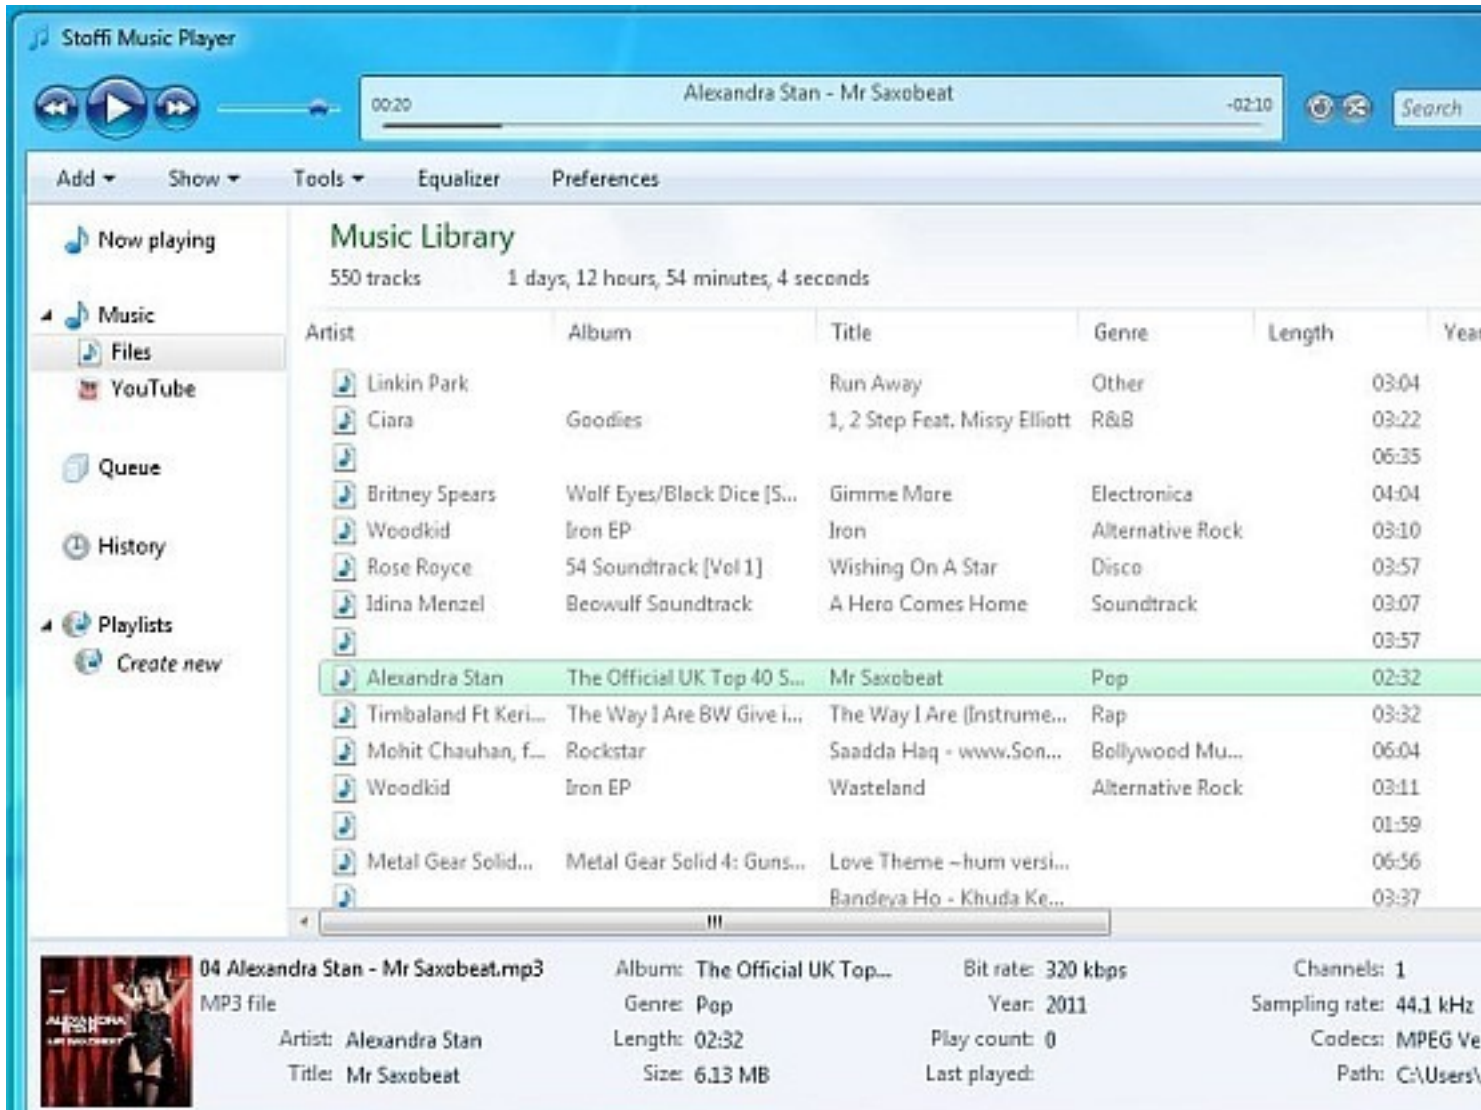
Stoffi Music Player

00:20 Alexandra Stan - Mr Saxobeat -02:10

Search

Add Show Tools Equalizer Preferences

Now playing

Music

Files

YouTube

Queue

History

Playlists

Create new

Music Library

550 tracks 1 days, 12 hours, 54 minutes, 4 seconds

| Artist | Album | Title | Genre | Length | Yea |
|---|---|---|---|---|---|
| Linkin Park | | Run Away | Other | 03:04 | |
| Ciara | Goodies | 1, 2 Step Feat. Missy Elliott | R&B | 03:22 | |
| | | | | 06:35 | |
| Britney Spears | Wolf Eyes/Black Dice [S... | Gimme More | Electronica | 04:04 | |
| Woodkid | Iron EP | Iron | Alternative Rock | 03:10 | |
| Rose Royce | 54 Soundtrack [Vol 1] | Wishing On A Star | Disco | 03:57 | |
| Idina Menzel | Beowulf Soundtrack | A Hero Comes Home | Soundtrack | 03:07 | |
| | | | | 03:57 | |
| Alexandra Stan | The Official UK Top 40 S... | Mr Saxobeat | Pop | 02:32 | |
| Timbaland Ft Keri... | The Way I Are BW Give i... | The Way I Are (Instrume... | Rap | 03:32 | |
| Mohit Chauhan, f... | Rockstar | Saadda Haq - www.Son... | Bollywood Mu... | 06:04 | |
| Woodkid | Iron EP | Wasteland | Alternative Rock | 03:11 | |
| | | | | 01:59 | |
| Metal Gear Solid... | Metal Gear Solid 4: Guns... | Love Theme ~hum versi... | | 06:56 | |
| | | Bandeya Ho - Khuda Ke... | | 03:37 | |

04 Alexandra Stan - Mr Saxobeat.mp3
MP3 file
Artist: Alexandra Stan
Title: Mr Saxobeat

Album: The Official UK Top...
Genre: Pop
Length: 02:32
Size: 6.13 MB

Bit rate: 320 kbps
Year: 2011
Play count: 0
Last played:

Channels: 1
Sampling rate: 44.1 kHz
Codecs: MPEG Ve
Path: C:\Users\